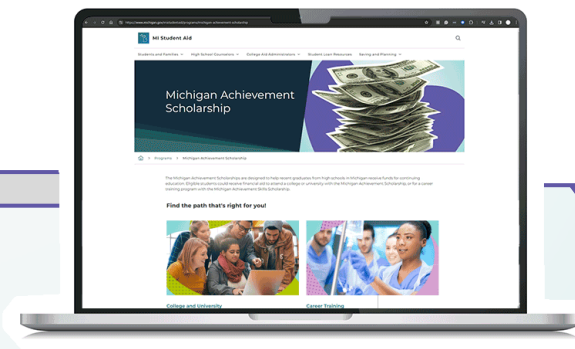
MI Student Aid

Students and Families | High School Counselors | College Aid Administrators | Student Loan Resources | Saving and Planning

Michigan Achievement Scholarship

Programs > Michigan Achievement Scholarship

The Michigan Achievement Scholarships are designed to help recent graduates from high schools in Michigan receive funds for continuing education. Eligible students could receive financial aid to attend a college or university with the Michigan Achievement Scholarship, or for a career training program with the Michigan Achievement Skills Scholarship.

Find the path that's right for you!

College and University

Career Training